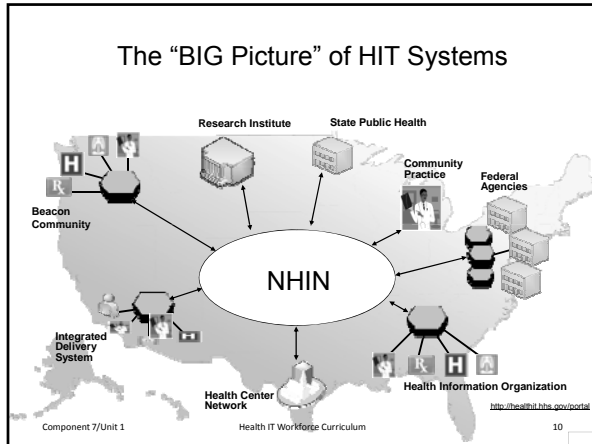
The “BIG Picture” of HIT Systems

Research Institute

State Public Health

Community Practice

Federal Agencies

Beacon Community

H

R

NHIN

Integrated Delivery System

H

Health Center Network

R

H

Health Information Organization

http://healthit.hhs.gov/portal

Component 7/Unit 1

Health IT Workforce Curriculum

10